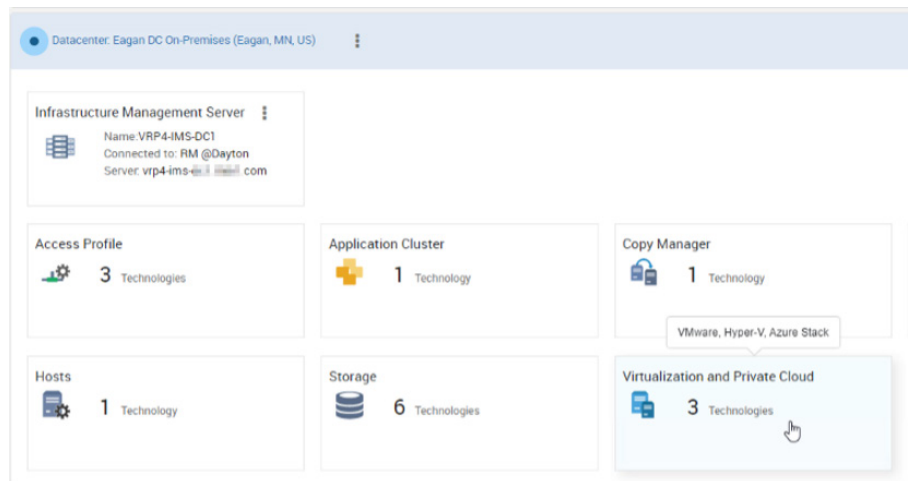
Datacenter: Eagan DC On-Premises (Eagan, MN, US)

Infrastructure Management Server
Name:VRP4-IMS-DC1
Connected to: RM @Dayton
Server: vrp4-ims-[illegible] com

Access Profile
3 Technologies

Application Cluster
1 Technology

Copy Manager
1 Technology

VMware, Hyper-V, Azure Stack

Hosts
1 Technology

Storage
6 Technologies

Virtualization and Private Cloud
3 Technologies